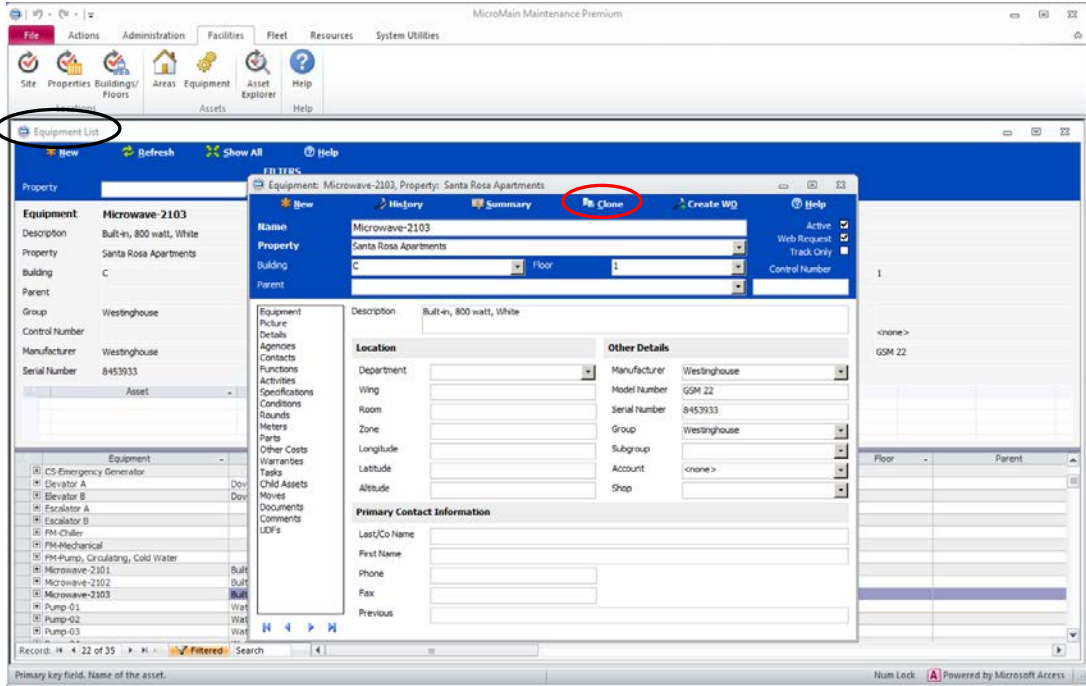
MicroMain Maintenance Premium

File Actions Administration Facilities Fleet Resources System Utilities

Site Properties Buildings/ Floors Locations Areas Equipment Assets Asset Explorer Help Help

Equipment List

New Refresh Show All Help

FILTERS

Property

Equipment Microwave-2103
Description Built-in, 800 watt, White
Property Santa Rosa Apartments
Building C
Parent
Group Westinghouse
Control Number
Manufacturer Westinghouse
Serial Number 8453933

Asset

1
<none>
GSM 22

| Equipment | | Floor | Parent |
|---|---|---|---|
| CS-Emergency Generator | | | |
| Elevator A | Dov | | |
| Elevator B | Dov | | |
| Escalator A | | | |
| Escalator B | | | |
| FM-Chiller | | | |
| FM-Mechanical | | | |
| FM-Pump, Circulating, Cold Water | | | |
| Microwave-2101 | Built | | |
| Microwave-2102 | Built | | |
| Microwave-2103 | Built | | |
| Pump-01 | Wat | | |
| Pump-02 | Wat | | |
| Pump-03 | Wat | | |

Record: 22 of 35 Filtered Search

Equipment: Microwave-2103, Property: Santa Rosa Apartments

New History Summary Clone Create WO Help

Name Microwave-2103
Property Santa Rosa Apartments
Building C Floor 1
Parent
Active
Web Request
Track Only
Control Number

Equipment
Picture
Details
Agencies
Contacts
Functions
Activities
Specifications
Conditions
Rounds
Meters
Parts
Other Costs
Warranties
Tasks
Child Assets
Moves
Documents
Comments
UDFs

Description Built-in, 800 watt, White

Location
Department
Wing
Room
Zone
Longitude
Latitude
Altitude

Other Details
Manufacturer Westinghouse
Model Number GSM 22
Serial Number 8453933
Group Westinghouse
Subgroup
Account <none>
Shop

Primary Contact Information
Last/Co Name
First Name
Phone
Fax
Previous

Primary key field. Name of the asset.

Num Lock Powered by Microsoft Access